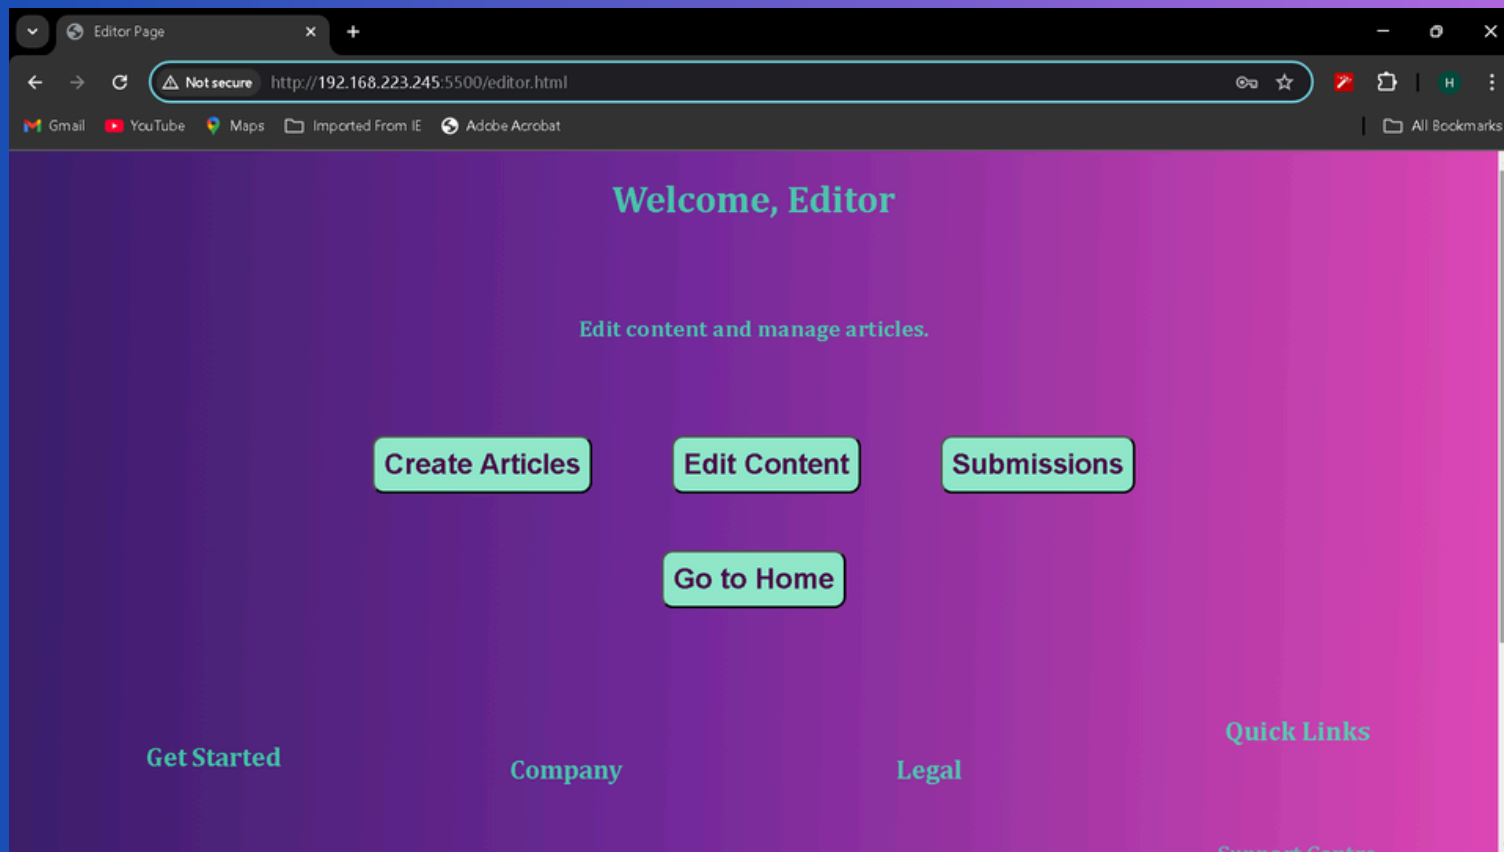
Editor Page

Not secure http://192.168.223.245:5500/editor.html

Gmail YouTube Maps Imported From IE Adobe Acrobat All Bookmarks

H

Welcome, Editor

Edit content and manage articles.

Create Articles Edit Content Submissions

Go to Home

Get Started

Company

Legal

Quick Links

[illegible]